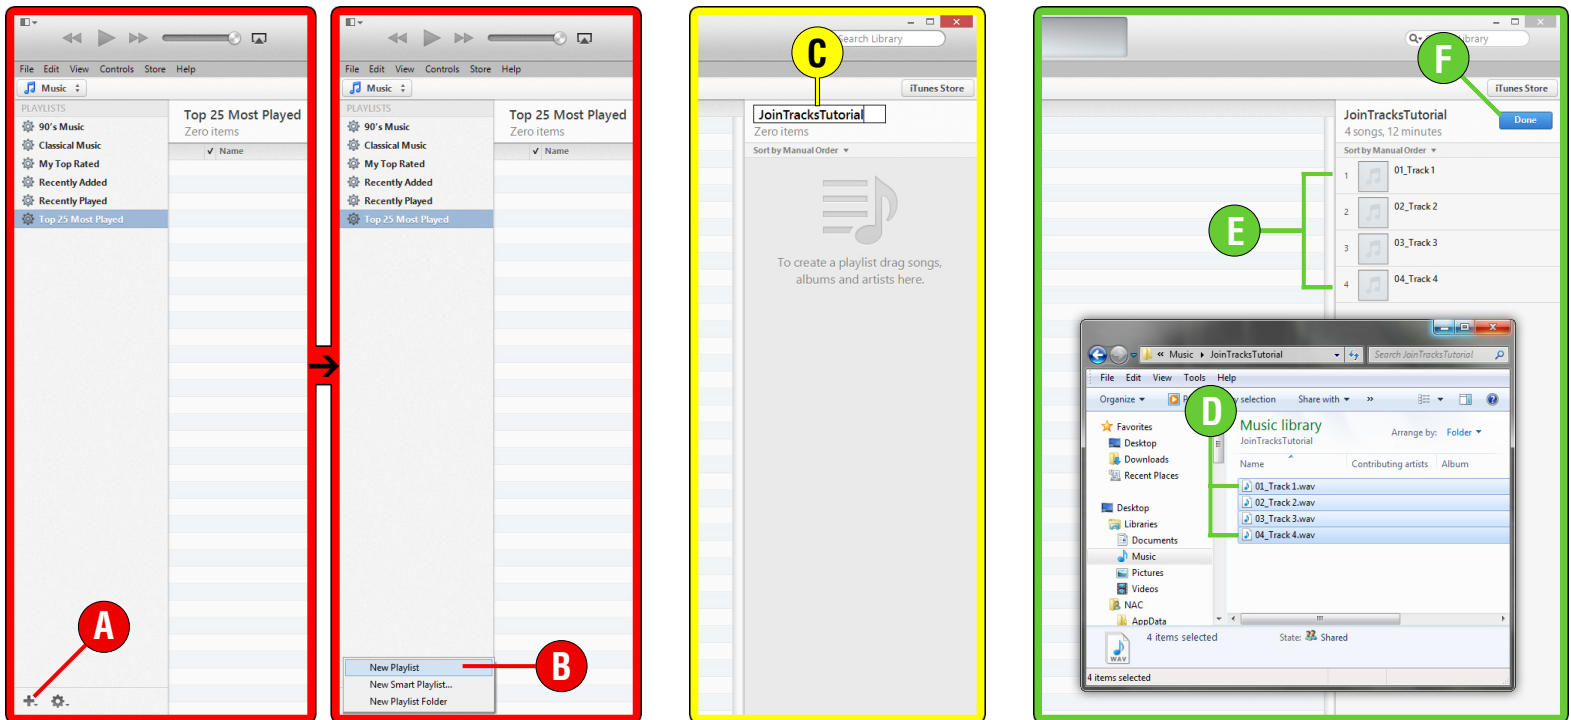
File Edit View Controls Store Help

Music

PLAYLISTS

90's Music
Classical Music
My Top Rated
Recently Added
Recently Played
Top 25 Most Played

Top 25 Most Played
Zero items

Name

A

File Edit View Controls Store Help

Music

PLAYLISTS

90's Music
Classical Music
My Top Rated
Recently Added
Recently Played
Top 25 Most Played

Top 25 Most Played
Zero items

Name

New Playlist
New Smart Playlist...
New Playlist Folder

B

C

Search Library

iTunes Store

JoinTracksTutorial
Zero items
Sort by Manual Order

To create a playlist drag songs, albums and artists here.

F

iTunes Store

Done

JoinTracksTutorial
4 songs, 12 minutes
Sort by Manual Order

1 01_Track 1
2 02_Track 2
3 03_Track 3
4 04_Track 4

E

« Music ▸ JoinTracksTutorial

Search JoinTracksTutorial

File Edit View Tools Help

Organize ▾ P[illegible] selection Share with ▾ »

D

Favorites
Desktop
Downloads
Recent Places

Desktop
Libraries
Documents
Music
Pictures
Videos
NAC
AppData

Music library
JoinTracksTutorial

Arrange by: Folder ▾

| Name | Contributing artists | Album |
|---|---|---|
| 01_Track 1.wav | | |
| 02_Track 2.wav | | |
| 03_Track 3.wav | | |
| 04_Track 4.wav | | |

WAV

4 items selected State: Shared

4 items selected